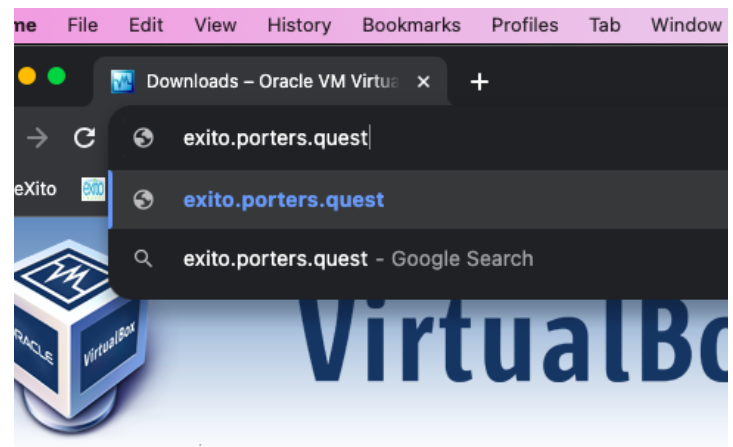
me File Edit View History Bookmarks Profiles Tab Window

Downloads – Oracle VM Virtua ×

+

exito.porters.quest

eXito

exito.porters.quest

exito.porters.quest - Google Search

ORACLE

VirtualBox

VirtualBo